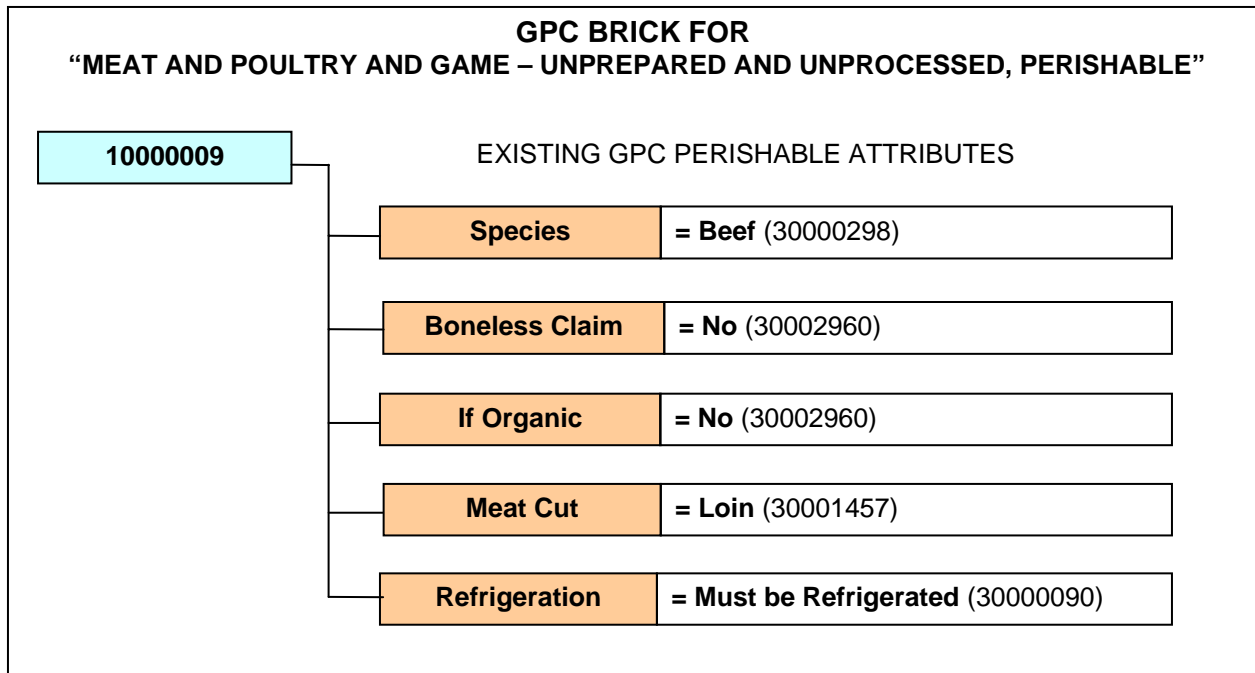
GPC BRICK FOR
"MEAT AND POULTRY AND GAME – UNPREPARED AND UNPROCESSED, PERISHABLE"

10000009

EXISTING GPC PERISHABLE ATTRIBUTES

Species = Beef (30000298)

Boneless Claim = No (30002960)

If Organic = No (30002960)

Meat Cut = Loin (30001457)

Refrigeration = Must be Refrigerated (30000090)